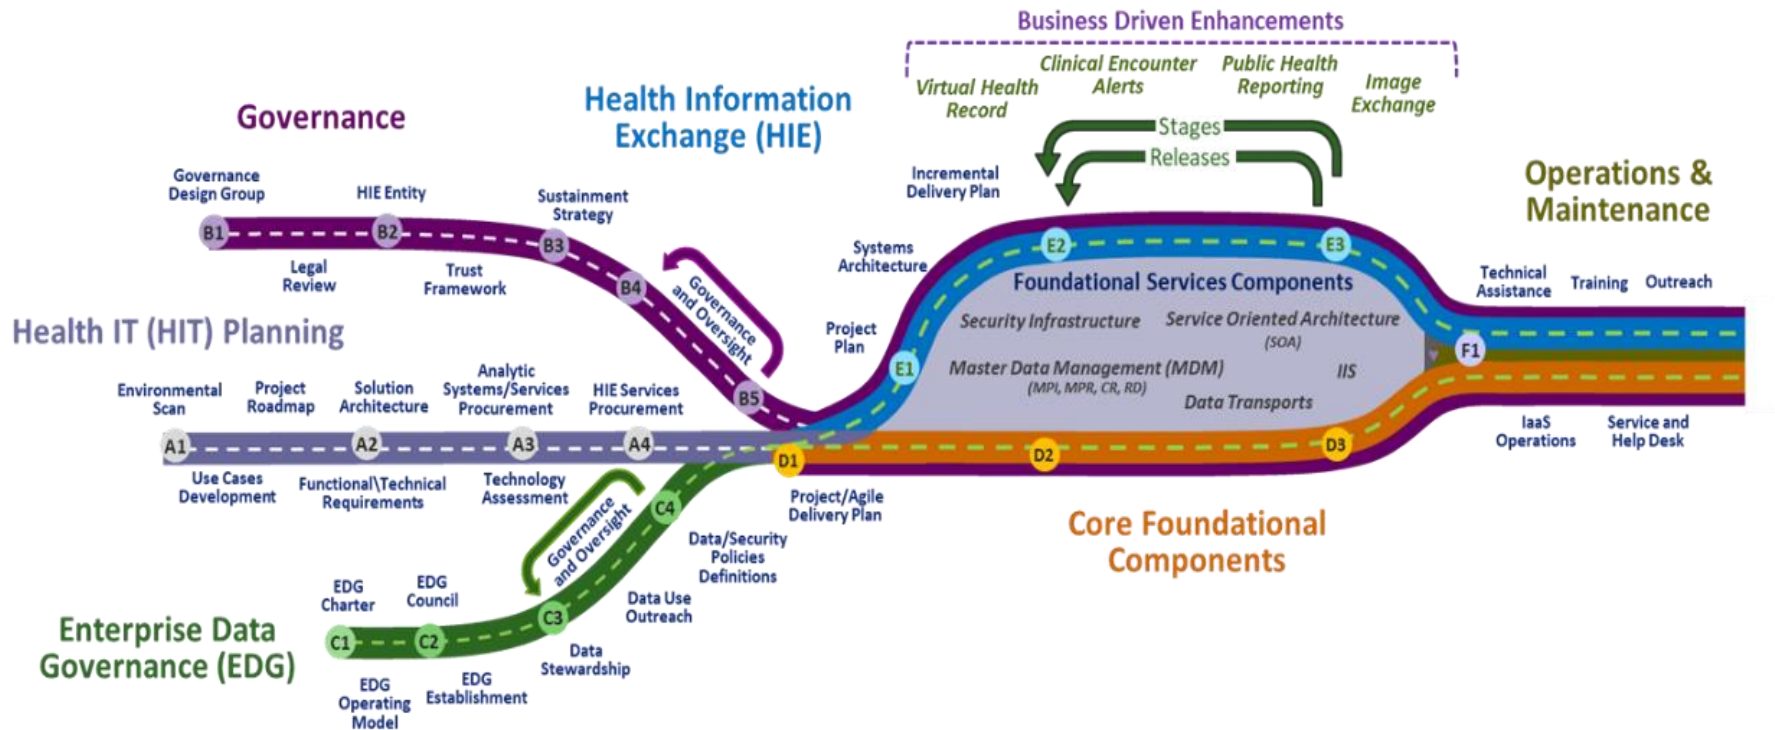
Business Driven Enhancements

Virtual Health Record

Clinical Encounter Alerts

Public Health Reporting

Image Exchange

Stages

Releases

Governance

Health Information Exchange (HIE)

Operations & Maintenance

Governance Design Group

HIE Entity

Sustainment Strategy

Incremental Delivery Plan

B1

B2

B3

B4

B5

Legal Review

Trust Framework

Governance and Oversight

Systems Architecture

E2

E3

Foundational Services Components

Technical Assistance

Training

Outreach

Health IT (HIT) Planning

Project Plan

Security Infrastructure

Service Oriented Architecture (SOA)

E1

Master Data Management (MDM) (MPI, MPR, CR, RD)

IIS

Data Transports

F1

Environmental Scan

Project Roadmap

Solution Architecture

Analytic Systems/Services Procurement

HIE Services Procurement

A1

A2

A3

A4

D1

D2

D3

IaaS Operations

Service and Help Desk

Use Cases Development

Functional\Technical Requirements

Technology Assessment

Project/Agile Delivery Plan

C4

Governance and Oversight

Data/Security Policies Definitions

Core Foundational Components

EDG Charter

EDG Council

Data Use Outreach

C3

Enterprise Data Governance (EDG)

C1

C2

Data Stewardship

EDG Operating Model

EDG Establishment